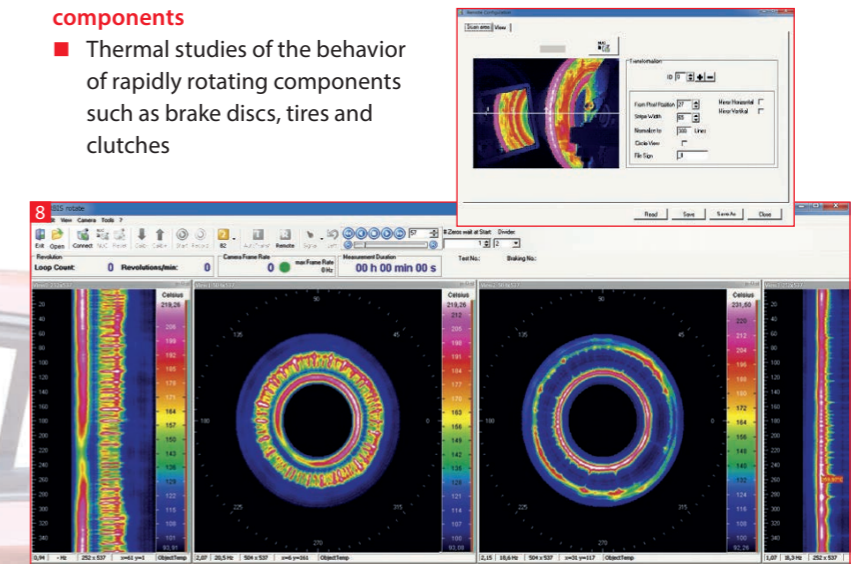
components

Thermal studies of the behavior of rapidly rotating components such as brake discs, tires and clutches

Remote Computation
Scan area | View
Transformation
ID 0
From Pixel Position 37
Stripe Width 65
Normalize to 360 Lines
Circle View
File Sign
Mirror Horizontal
Mirror Vertical
Read | Save | Save As | Close

8
IRBIS rotate
View Camera Tools ?
Exit Open Connect NUC Reset Calib Calib+ Start Record Remote Signal
Zero wait at Start Divider
Revolution
Loop Count: 0 Revolutions/min: 0
Camera Frame Rate 0
max Frame Rate 0 Hz
Measurement Duration 00 h 00 min 00 s
Test No.: Braking No.:

Celsius
219,26
212
205
198
192
185
178
171
164
157
150
143
136
129
122
115
108
101
93,91

Celsius
231,60
220
212
204
196
188
180
172
164
156
148
140
132
124
116
108
100
92,26

0,94 Hz 252 x 537
2,07 20,5 Hz 504 x 537 ObjectTemp
2,15 18,6 Hz 504 x 537 ObjectTemp
1,07 18,3 Hz 252 x 537